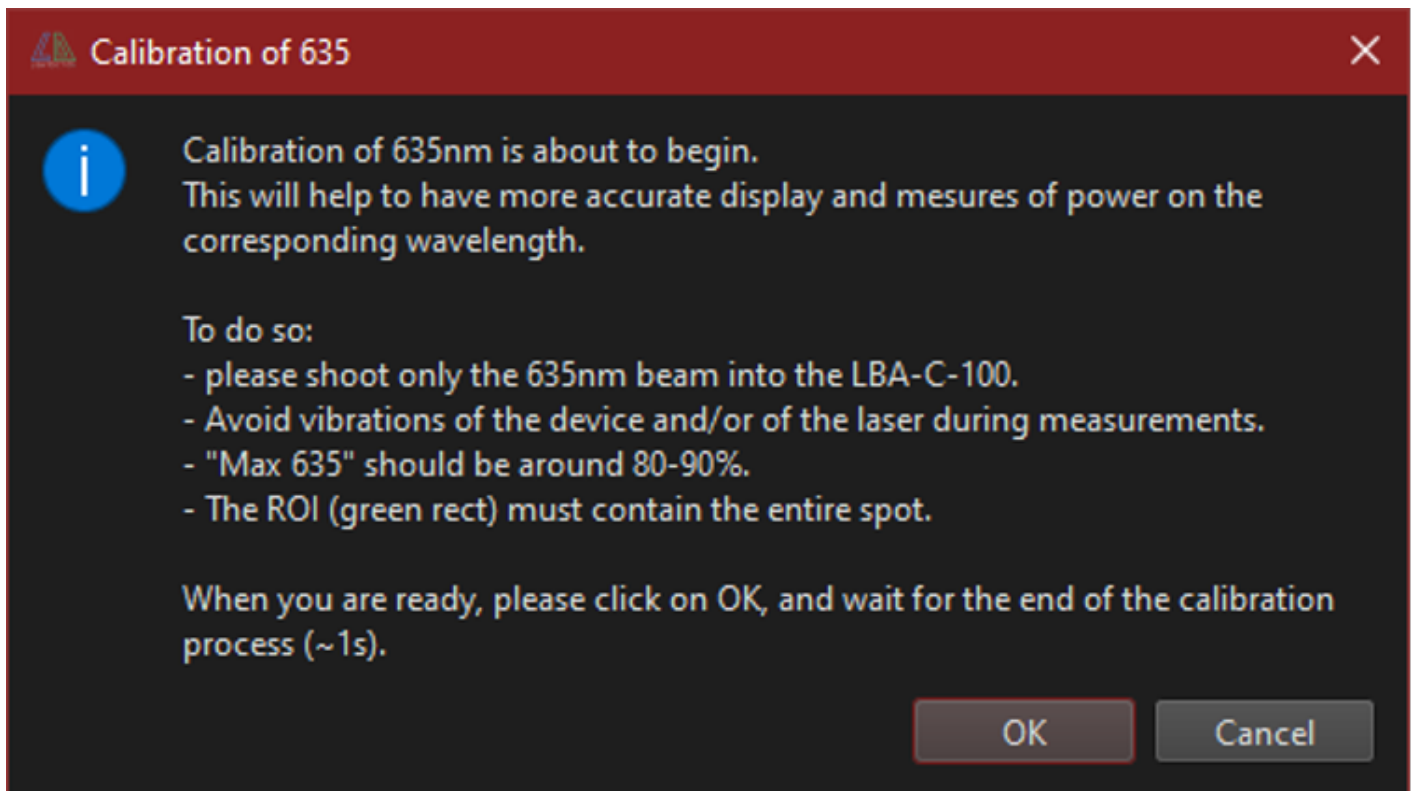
Calibration of 635

Calibration of 635nm is about to begin.
This will help to have more accurate display and mesures of power on the corresponding wavelength.

To do so:
- please shoot only the 635nm beam into the LBA-C-100.
- Avoid vibrations of the device and/or of the laser during measurements.
- "Max 635" should be around 80-90%.
- The ROI (green rect) must contain the entire spot.

When you are ready, please click on OK, and wait for the end of the calibration process (~1s).

OK

Cancel